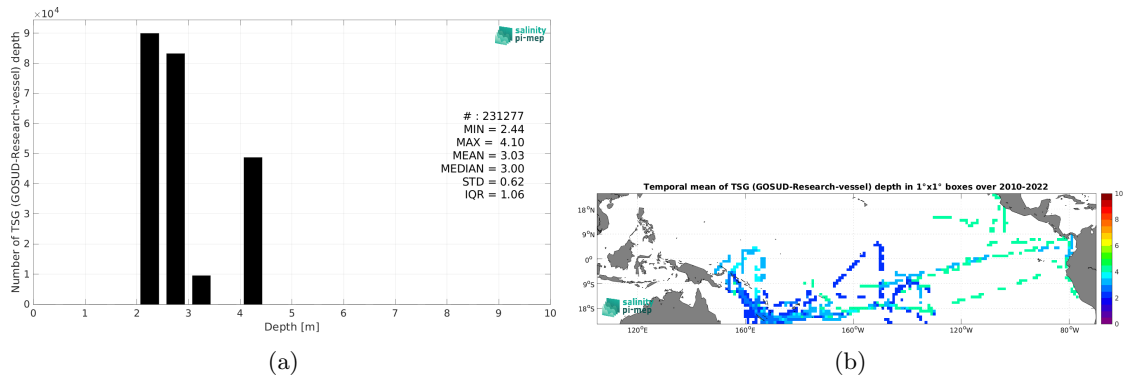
$\times 10^4$

9
8
7
6
5
4
3
2
1
0

Number of TSG (GOSUD-Research-vessel) depth

salinity pi-mep

# : 231277
MIN = 2.44
MAX = 4.10
MEAN = 3.03
MEDIAN = 3.00
STD = 0.62
IQR = 1.06

0 1 2 3 4 5 6 7 8 9 10
Depth [m]

(a)

Temporal mean of TSG (GOSUD-Research-vessel) depth in 1°x1° boxes over 2010-2022

18°N
9°N
0°
9°S
18°S

120°E 160°E 160°W 120°W 80°W

10
8
6
4
2
0

salinity pi-mep

(b)